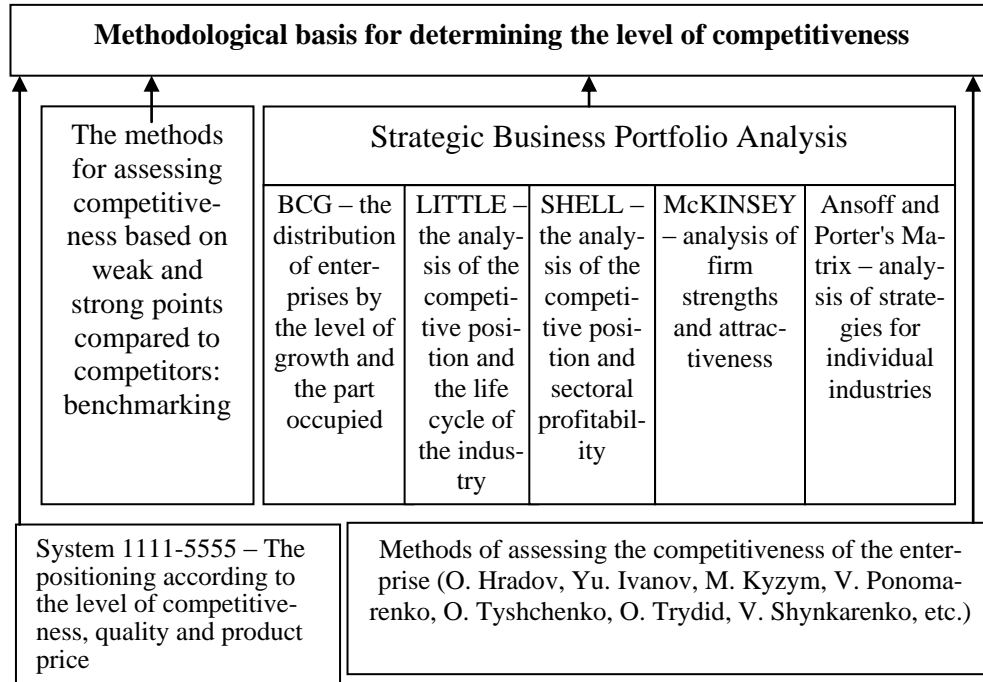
Methodological basis for determining the level of competitiveness

The methods for assessing competitiveness based on weak and strong points compared to competitors: benchmarking

Strategic Business Portfolio Analysis

| BCG – the distribution of enterprises by the level of growth and the part occupied | LITTLE – the analysis of the competitive position and the life cycle of the industry | SHELL – the analysis of the competitive position and sectoral profitability | McKINSEY – analysis of firm strengths and attractiveness | Ansoff and Porter's Matrix – analysis of strategies for individual industries |
|---|---|---|---|---|

System 1111-5555 – The positioning according to the level of competitiveness, quality and product price

Methods of assessing the competitiveness of the enterprise (O. Hradov, Yu. Ivanov, M. Kyzym, V. Ponomarenko, O. Tyshchenko, O. Trydid, V. Shynkarenko, etc.)